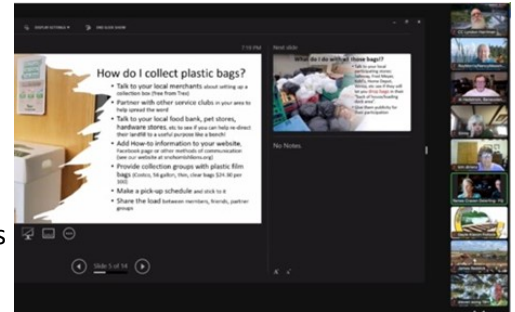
How do I collect plastic bags?

- Talk to your local merchants about setting up a collection box (free from Trex)
- Partner with other service clubs in your area to help spread the word
- Talk to your local food bank, pet stores, hardware stores, etc to see if you can help re-direct their landfill to a useful purpose like a bench!
- Add How-to information to your website, Facebook page or other methods of communication (see our website at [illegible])
- Provide collection groups with plastic film bags (Costco, 56 gallon, thin, clear bags $24.00 per 300)
- Make a pick-up schedule and stick to it
- Share the load between members, friends, partner groups

7:18 PM

Next slide

What do I do with all those bags?

No Notes

Slide 5 of 14